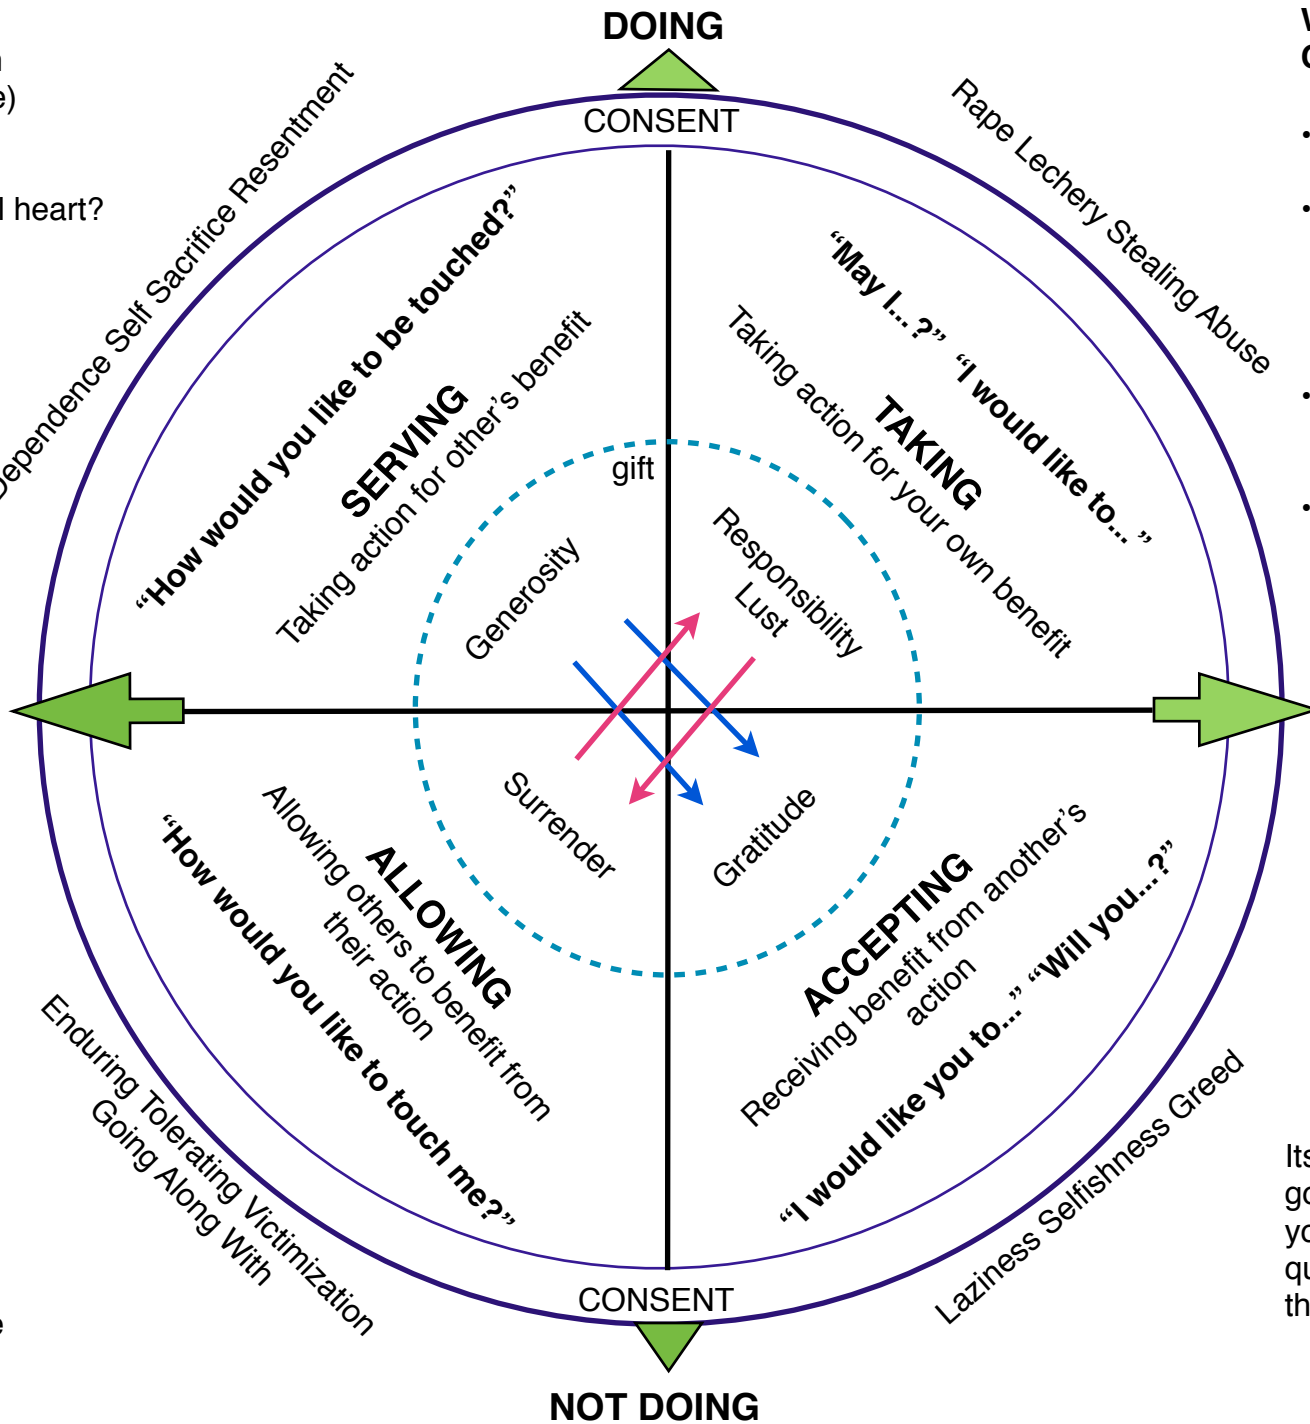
DOING

CONSENT

Dependence Self Sacrifice Resentment

Rape Lechery Stealing Abuse

"How would you like to be touched?"

SERVING

Taking action for other's benefit

"May I...?" "I would like to..."

TAKING

Taking action for your own benefit

gift

Generosity

Responsibility

Lust

Surrender

Gratitude

ALLOWING

Allowing others to benefit from their action

"How would you like to touch me?"

ACCEPTING

Receiving benefit from another's action

"I would like you to..." "Will you...?"

Enduring Tolerating Victimization

Going Along With

Laziness Selfishness Greed

CONSENT

NOT DOING

l heart?

e)

Its
go
yo
qu
th